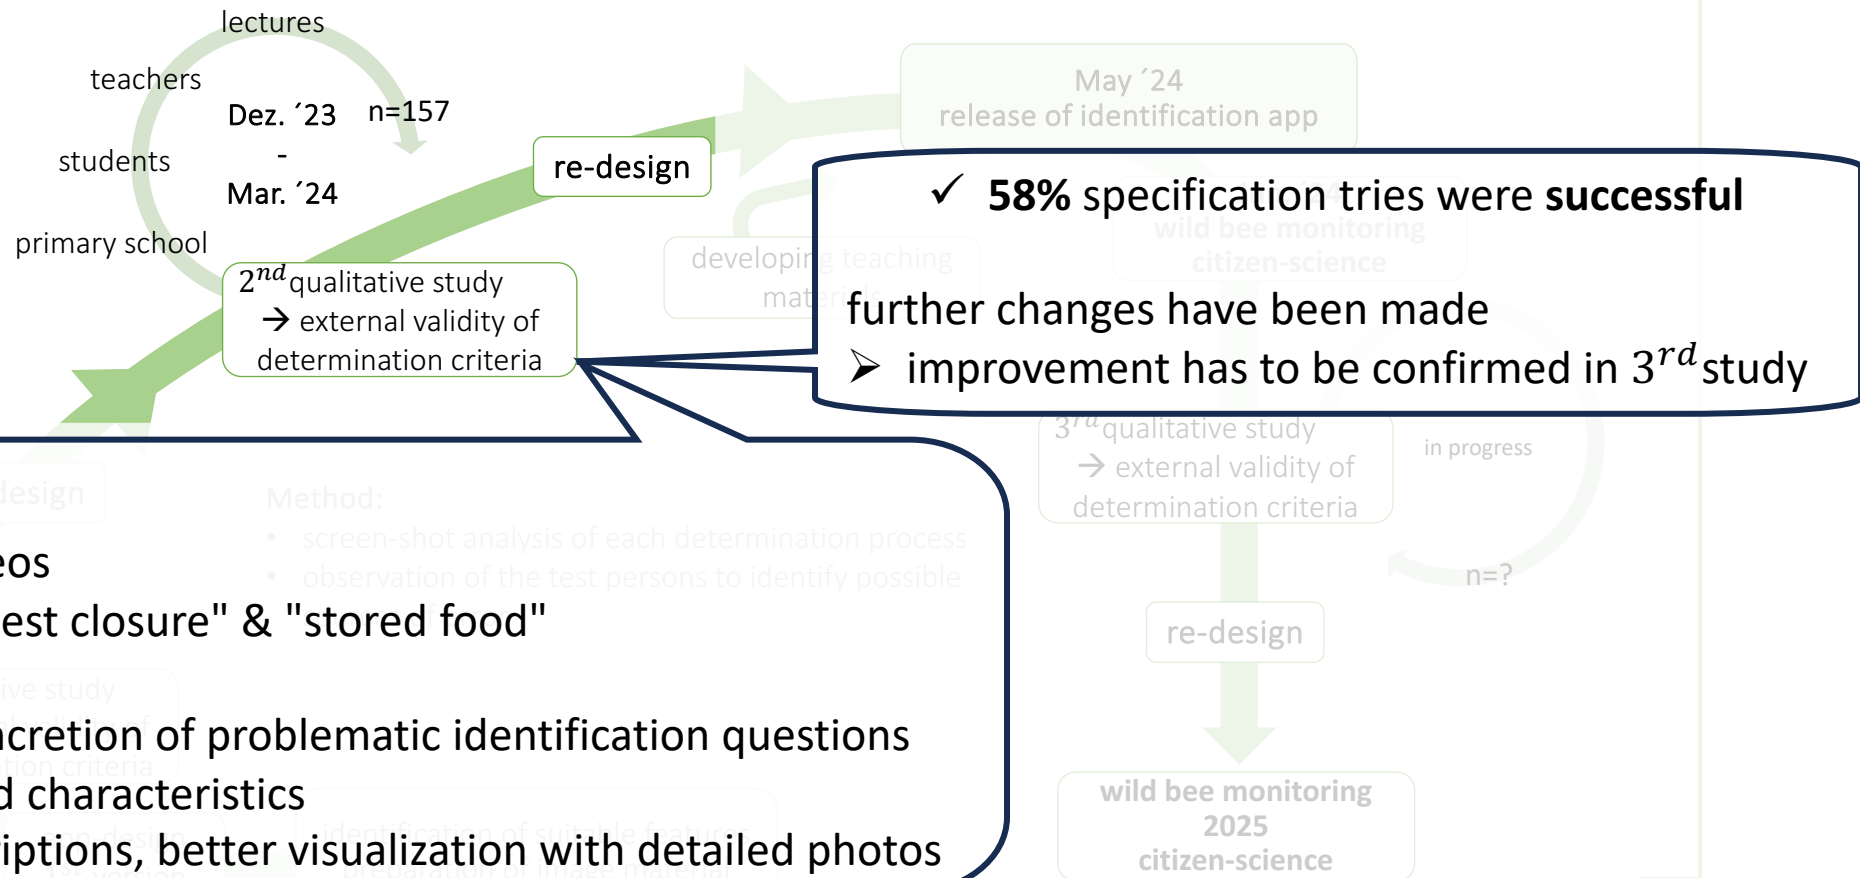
lectures

teachers

Dez. ´23 n=157

-

Mar. ´24

students

primary school

re-design

$2^{nd}$ qualitative study
→ external validity of determination criteria

May ´24
release of identification app

✓ **58%** specification tries were **successful**

wild bee monitoring citizen-science

developing teaching materials

further changes have been made

➤ improvement has to be confirmed in $3^{rd}$ study

$3^{rd}$ qualitative study
→ external validity of determination criteria

in progress

n=?

re-design

wild bee monitoring 2025 citizen-science

design

Method:
• screen-shot analysis of each determination process
• observation of the test persons to identify possible

eos
est closure" & "stored food"

ive study

ncretion of problematic identification questions
d characteristics
tion criteria
iptions, better visualization with detailed photos

identification of suitable features
preparation of image material